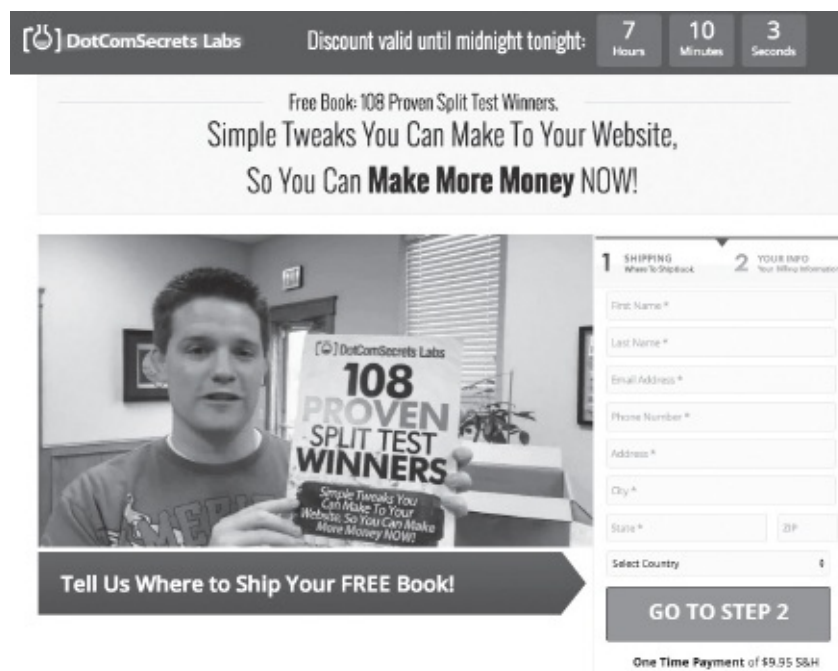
[⏻] DotComSecrets Labs

Discount valid until midnight tonight: 7 Hours 10 Minutes 3 Seconds

Free Book: 108 Proven Split Test Winners.

Simple Tweaks You Can Make To Your Website, So You Can **Make More Money** NOW!

[⏻] DotComSecrets Labs
108 PROVEN SPLIT TEST WINNERS
Simple Tweaks You Can Make To Your Website, So You Can Make More Money NOW!

1 SHIPPING Where To Ship Book
2 YOUR INFO Your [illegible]

First Name *
Last Name *
Email Address *
Phone Number *
Address *
City *
State *
ZIP
Select Country

GO TO STEP 2

One Time Payment of $9.95 S&H

Tell Us Where to Ship Your FREE Book!